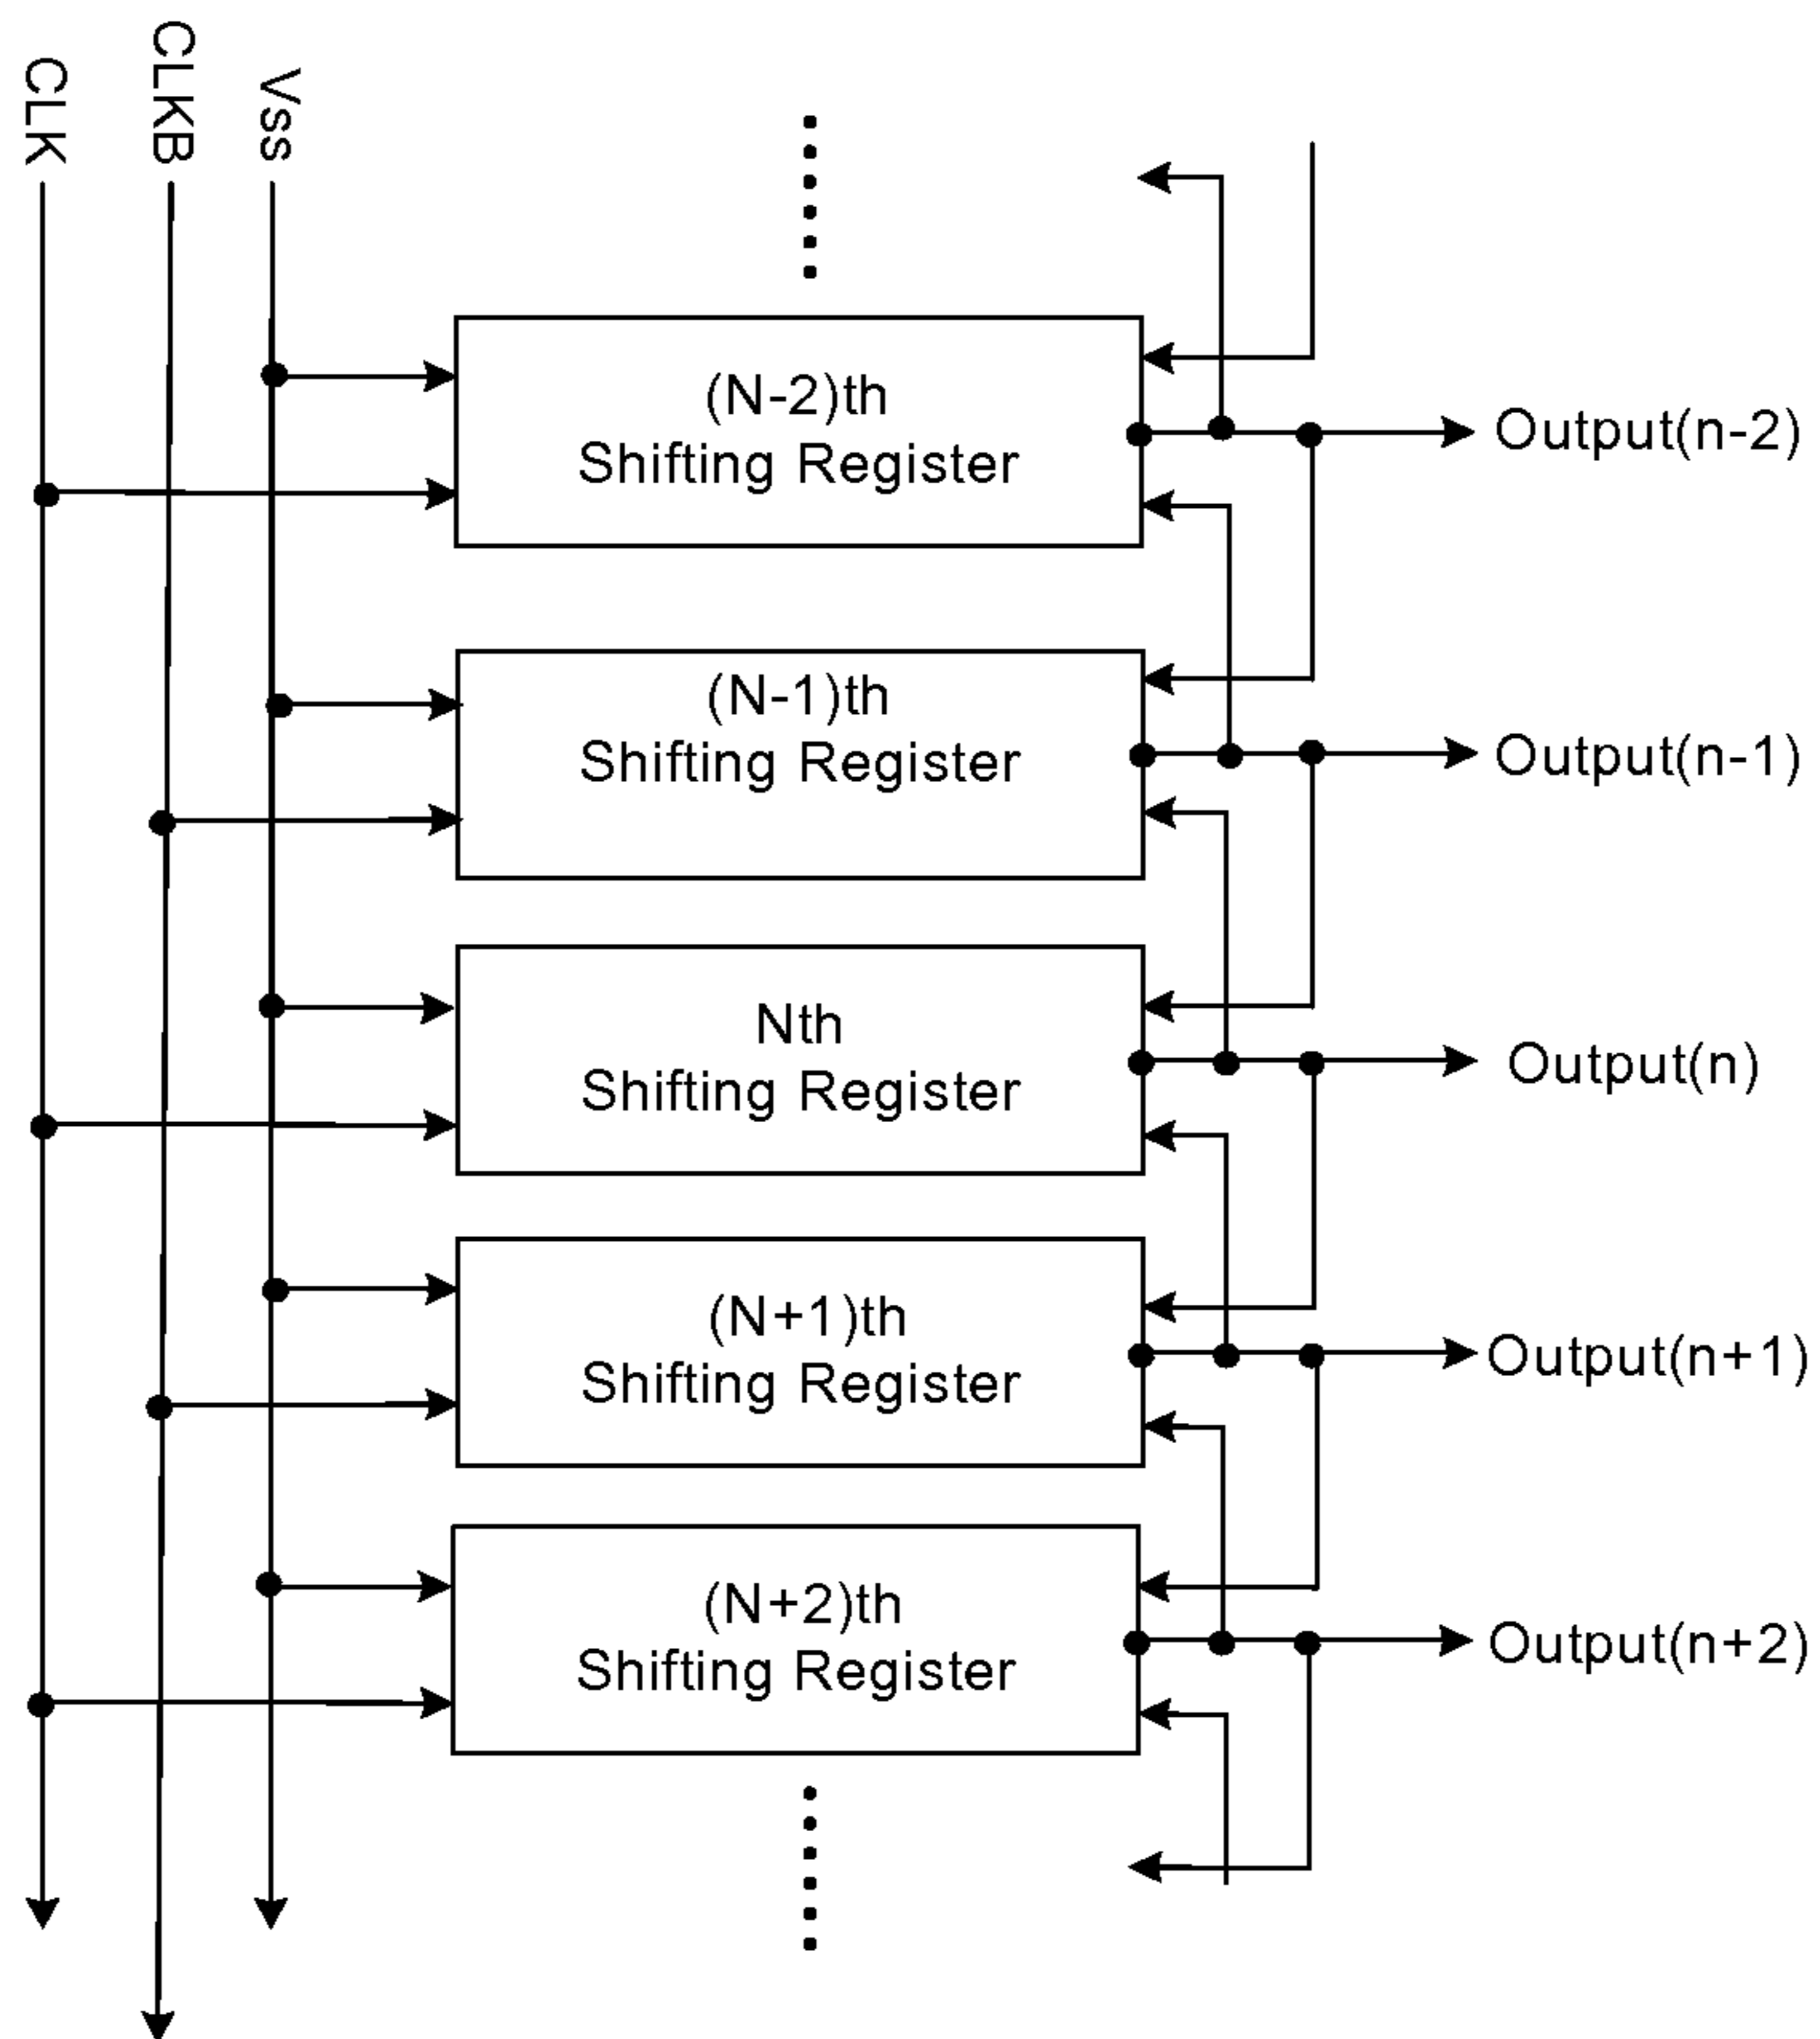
CLK
CLKB
Vss

(N-2)th
Shifting Register

Output(n-2)

(N-1)th
Shifting Register

Output(n-1)

Nth
Shifting Register

Output(n)

(N+1)th
Shifting Register

Output(n+1)

(N+2)th
Shifting Register

Output(n+2)